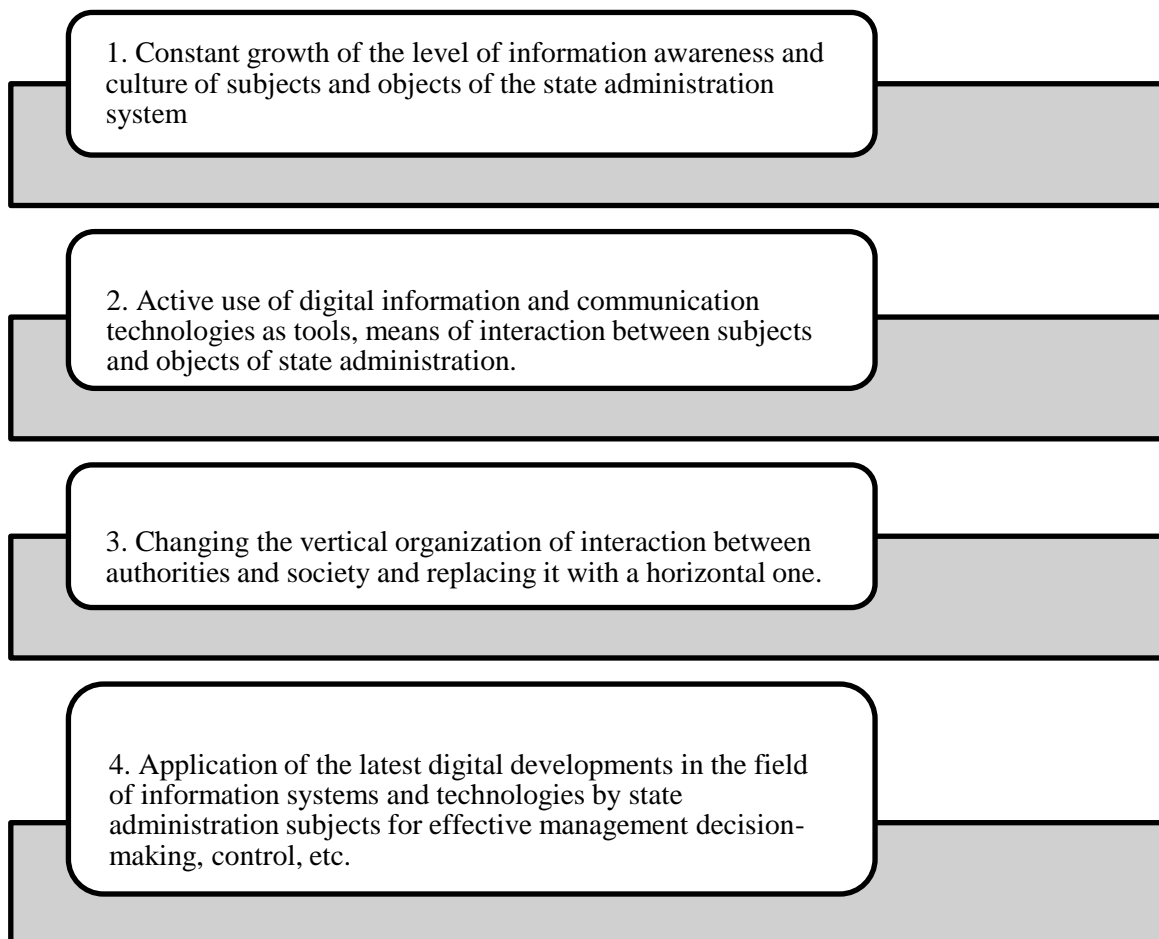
1. Constant growth of the level of information awareness and culture of subjects and objects of the state administration system

2. Active use of digital information and communication technologies as tools, means of interaction between subjects and objects of state administration.

3. Changing the vertical organization of interaction between authorities and society and replacing it with a horizontal one.

4. Application of the latest digital developments in the field of information systems and technologies by state administration subjects for effective management decision-making, control, etc.